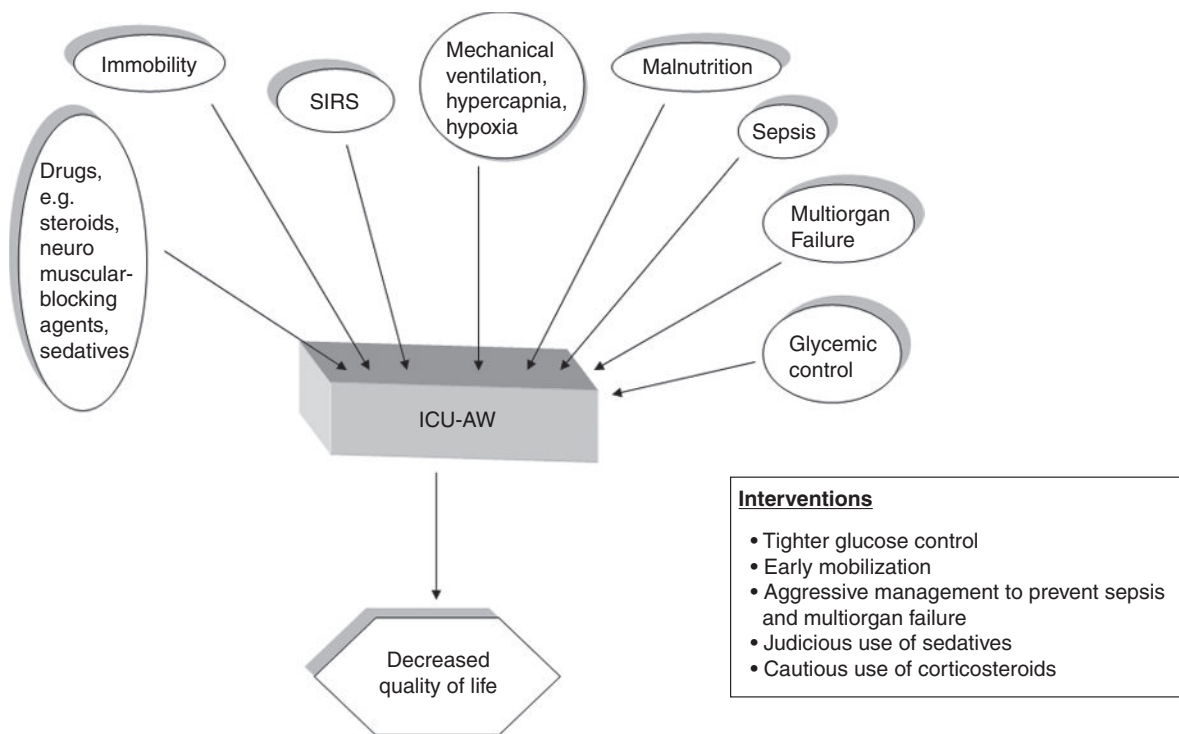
Immobility

SIRS

Mechanical ventilation, hypercapnia, hypoxia

Malnutrition

Sepsis

Drugs, e.g. steroids, neuro muscular-blocking agents, sedatives

Multiorgan Failure

Glycemic control

ICU-AW

Decreased quality of life

**Interventions**

• Tighter glucose control
• Early mobilization
• Aggressive management to prevent sepsis and multiorgan failure
• Judicious use of sedatives
• Cautious use of corticosteroids